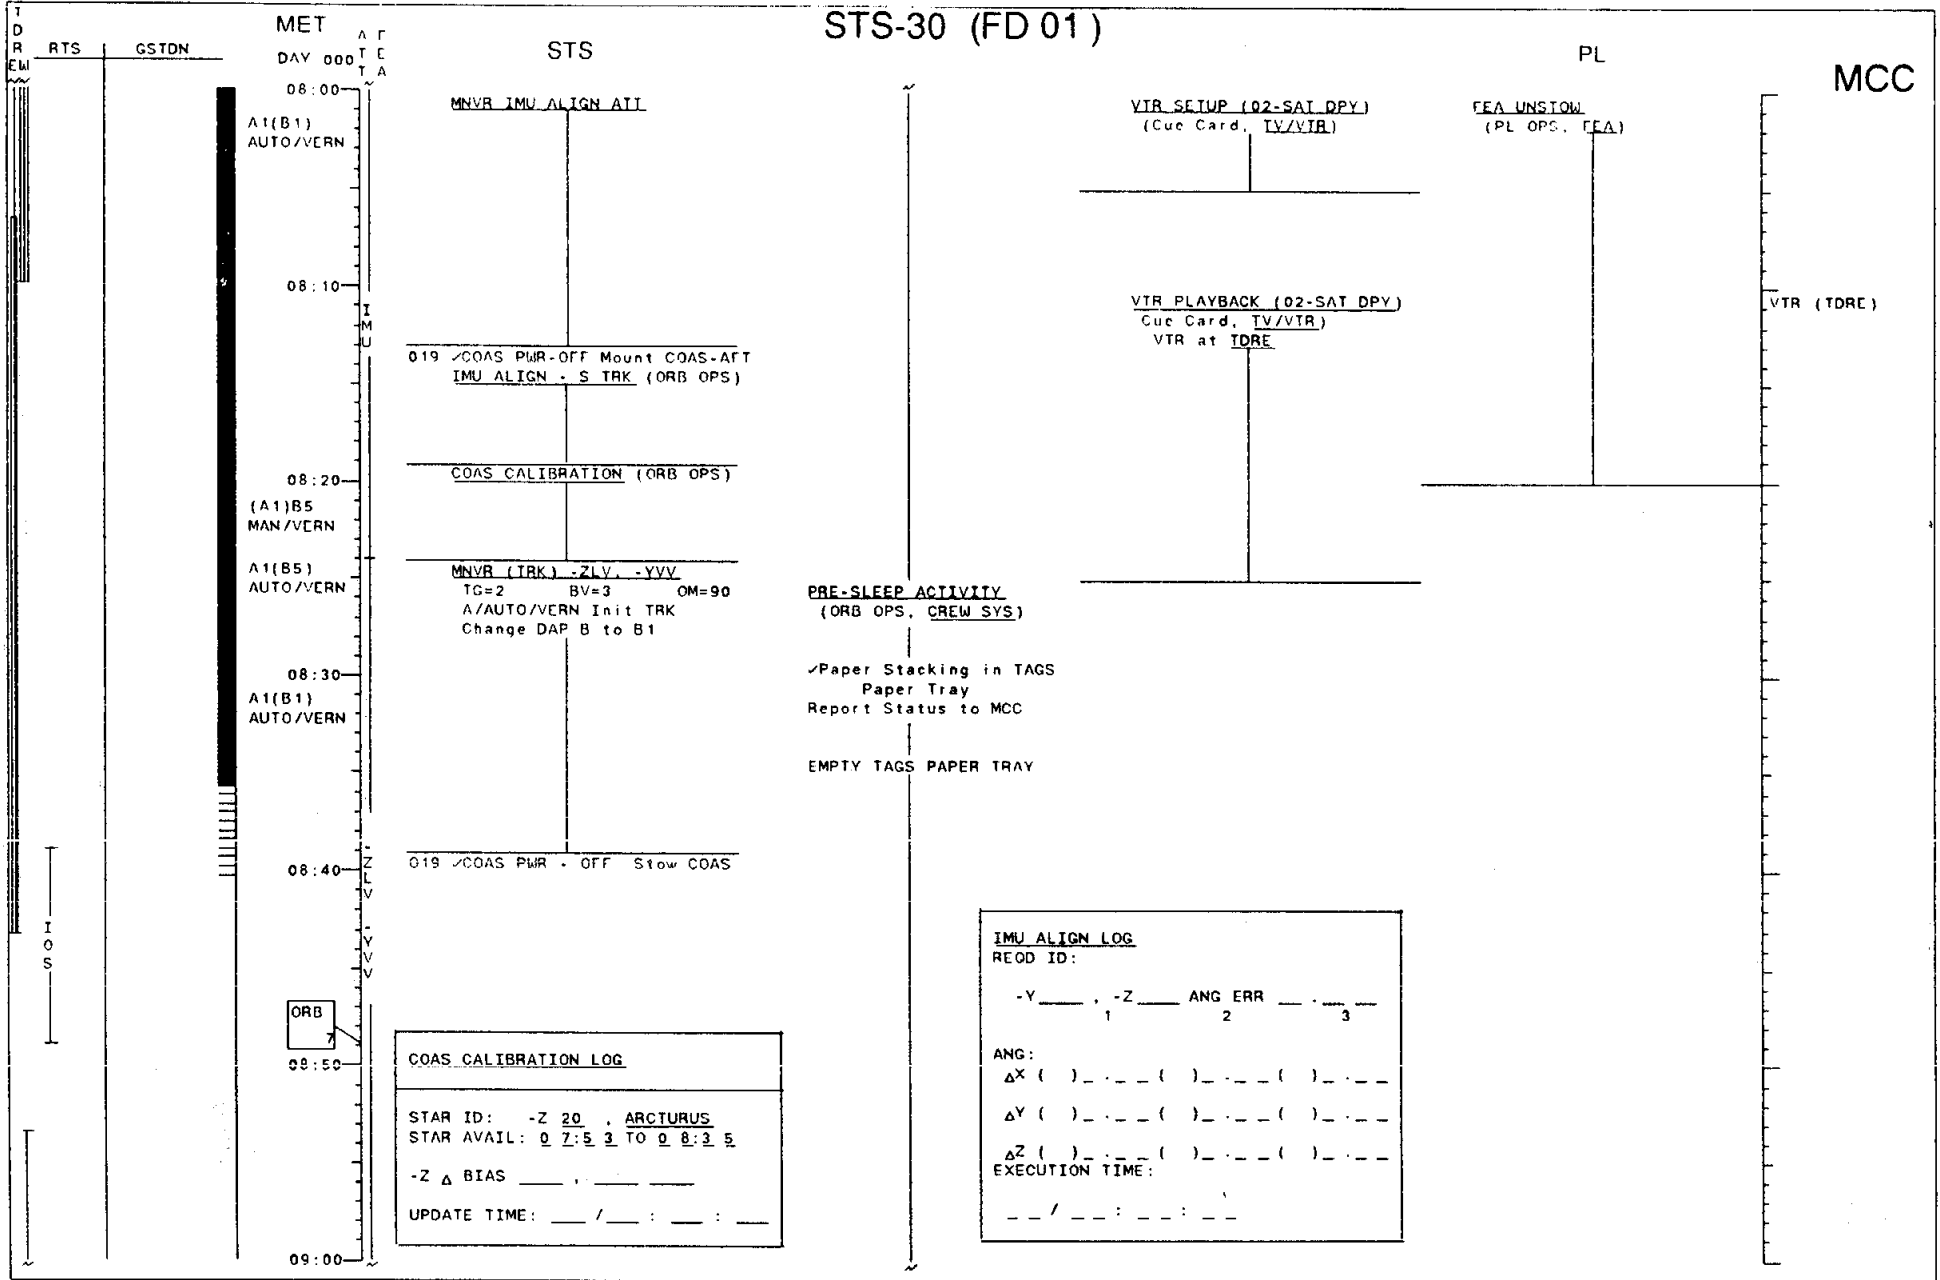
STS-30 (FD 01)

T D R E W

RTS | GSTDN

MET DAY 000

A T T

F D E A

STS

PL

MCC

08:00
A1(B1) AUTO/VERN

MNVR IMU ALIGN ATT

VTR SETUP (02-SAT DPY) (Cue Card, TV/VTR)

FEA UNSTOW (PL OPS, FEA)

08:10

I M U

VTR PLAYBACK (02-SAT DPY) Cue Card, TV/VTR) VTR at TDRE

VTR (TDRE)

019 ✓COAS PWR-OFF Mount COAS-AFT
IMU ALIGN - S TRK (ORB OPS)

08:20
(A1)B5 MAN/VERN

COAS CALIBRATION (ORB OPS)

A1(B5) AUTO/VERN

MNVR (TRK) -ZLV, -YVV
TG=2 BV=3 OM=90
A/AUTO/VERN Init TRK
Change DAP B to B1

PRE-SLEEP ACTIVITY
(ORB OPS, CREW SYS)

08:30
A1(B1) AUTO/VERN

✓Paper Stacking in TAGS Paper Tray
Report Status to MCC

EMPTY TAGS PAPER TRAY

08:40

-Z L V

019 ✓COAS PWR - OFF Stow COAS

I O S

-Y V V

ORB 7

08:50

COAS CALIBRATION LOG

STAR ID: -Z 20 , ARCTURUS
STAR AVAIL: 0 7:5 3 TO 0 8:3 5

-Z $\Delta$ BIAS ____ . ____ ____

UPDATE TIME: ___ /___ : ___ : ___

IMU ALIGN LOG
REQD ID:

-Y____ , -Z____ ANG ERR __ . __ __
1 2 3

ANG:
$\Delta$X ( )_ . _ _ ( )_ . _ _ ( )_ . _ _
$\Delta$Y ( )_ . _ _ ( )_ . _ _ ( )_ . _ _
$\Delta$Z ( )_ . _ _ ( )_ . _ _ ( )_ . _ _
EXECUTION TIME:

_ _ / _ _ : _ _ : _ _

09:00